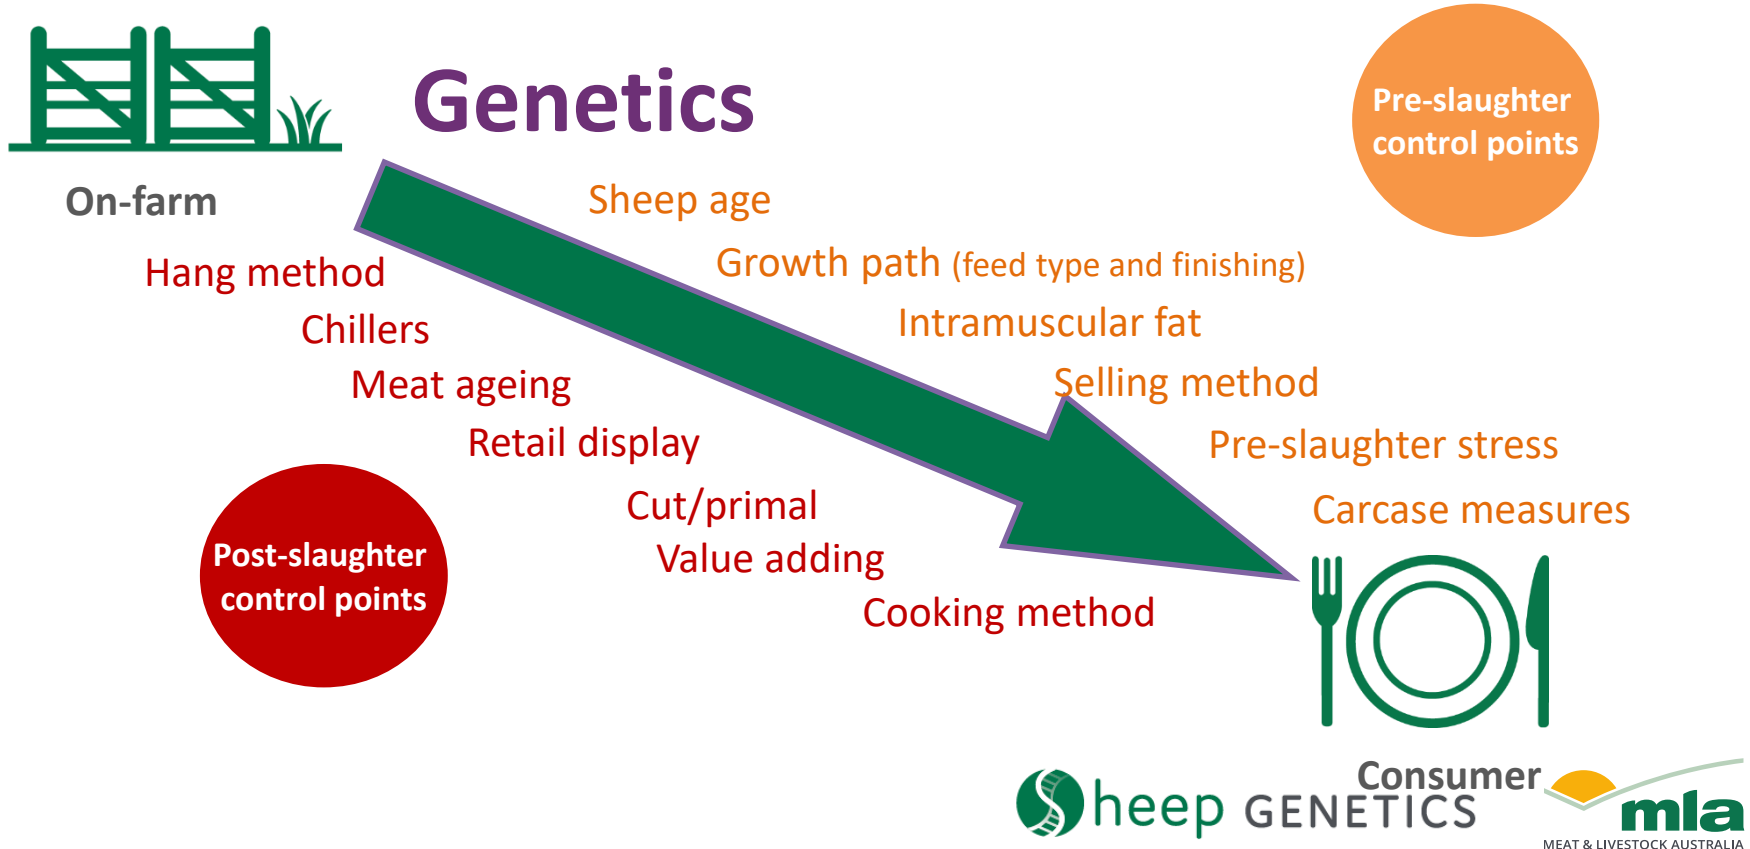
Genetics

On-farm

Pre-slaughter control points

Sheep age

Growth path (feed type and finishing)

Intramuscular fat

Selling method

Pre-slaughter stress

Carcase measures

Hang method

Chillers

Meat ageing

Retail display

Cut/primal

Value adding

Cooking method

Post-slaughter control points

Consumer

Sheep GENETICS

mla
MEAT & LIVESTOCK AUSTRALIA